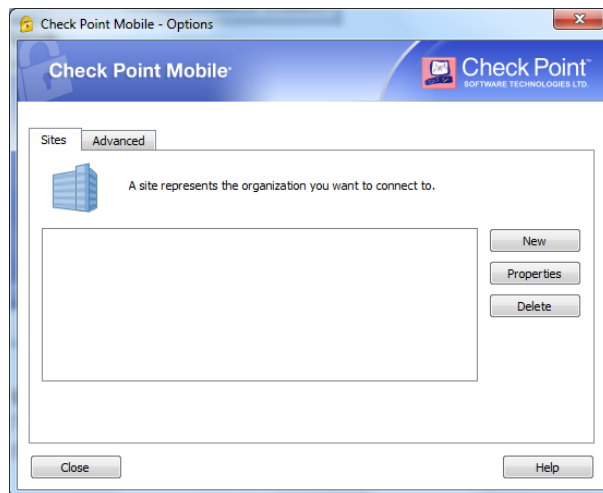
Check Point Mobile - Options

Check Point Mobile

Check Point
SOFTWARE TECHNOLOGIES LTD.

Sites | Advanced

A site represents the organization you want to connect to.

New

Properties

Delete

Close

Help